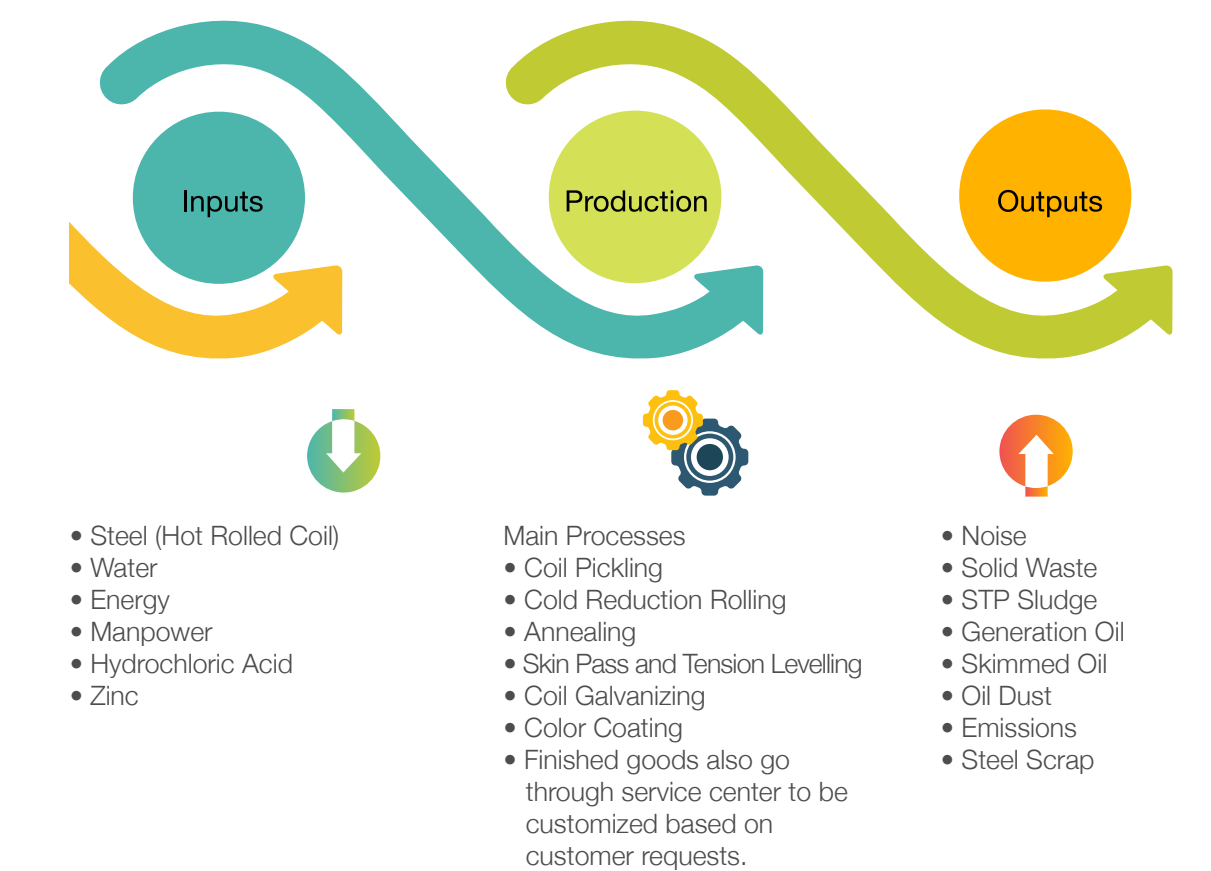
Inputs

Production

Outputs

• Steel (Hot Rolled Coil)
• Water
• Energy
• Manpower
• Hydrochloric Acid
• Zinc

Main Processes
• Coil Pickling
• Cold Reduction Rolling
• Annealing
• Skin Pass and Tension Levelling
• Coil Galvanizing
• Color Coating
• Finished goods also go through service center to be customized based on customer requests.

• Noise
• Solid Waste
• STP Sludge
• Generation Oil
• Skimmed Oil
• Oil Dust
• Emissions
• Steel Scrap